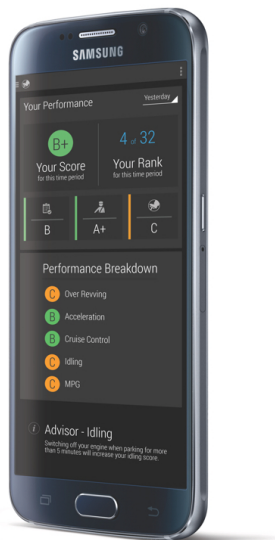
SAMSUNG

Your Performance

Yesterday

B+

Your Score
for this time period

4 of 32

Your Rank
for this time period

B

A+

C

Performance Breakdown

C Over Revving

B Acceleration

B Cruise Control

C Idling

C MPG

Advisor - Idling

Switching off your engine when parking for more than 5 minutes will increase your idling score.